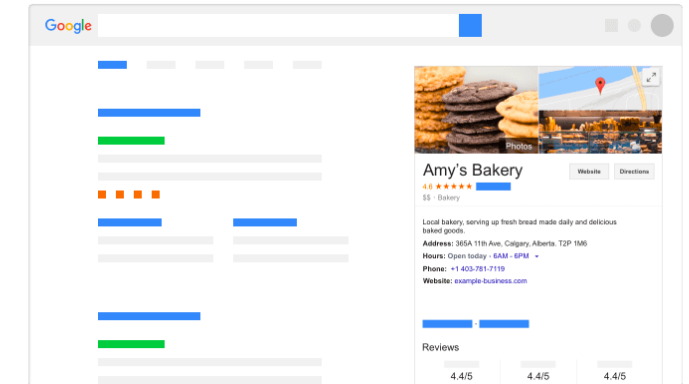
Google

Photos

Amy's Bakery

Website

Directions

4.6 ★★★★★

$$ · Bakery

Local bakery, serving up fresh bread made daily and delicious baked goods.

Address: 365A 11th Ave, Calgary, Alberta, T2P 1M6

Hours: Open today · 6AM - 6PM

Phone: +1 403-781-7119

Website: example-business.com

Reviews

4.4/5

4.4/5

4.4/5